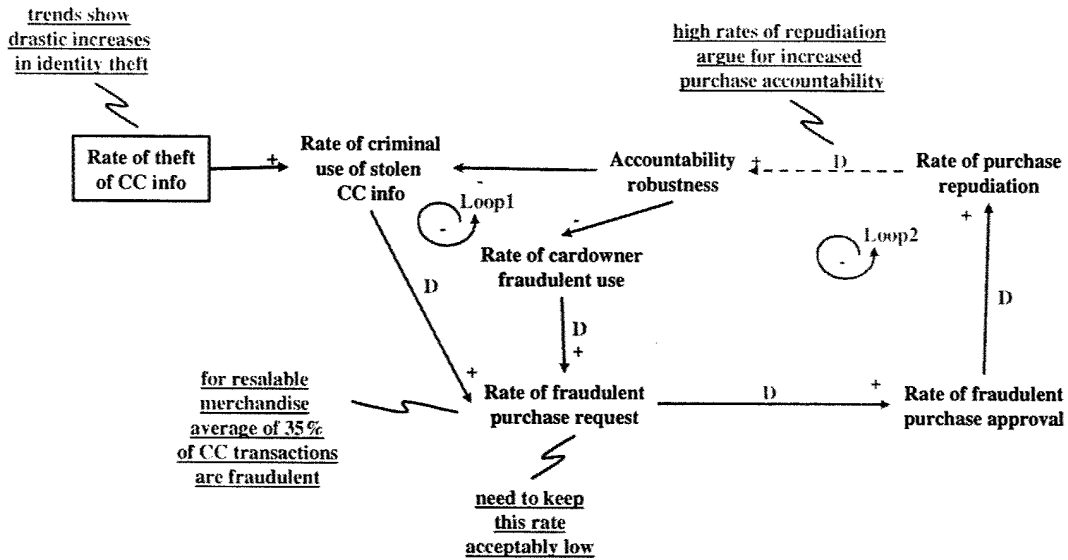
trends show drastic increases in identity theft

high rates of repudiation argue for increased purchase accountability

Rate of theft of CC info

+

Rate of criminal use of stolen CC info

Accountability robustness

+ D

Rate of purchase repudiation

-

Loop1

-

-

Rate of cardowner fraudulent use

Loop2

-

+

D

D

D

+

D

+

for resalable merchandise average of 35% of CC transactions are fraudulent

+

Rate of fraudulent purchase request

D

+

Rate of fraudulent purchase approval

need to keep this rate acceptably low